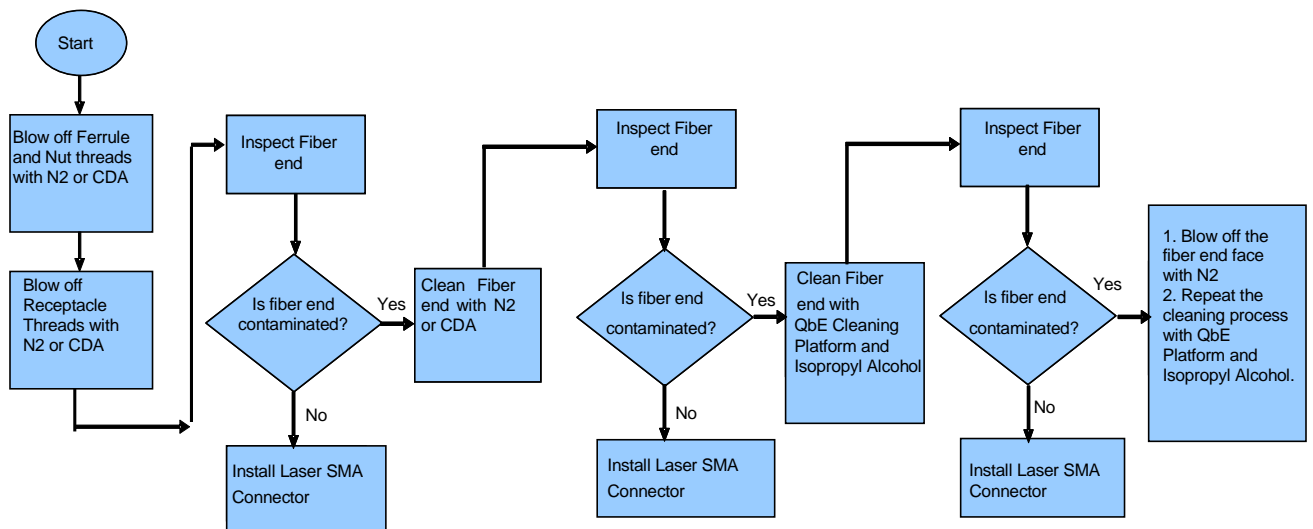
Start

Blow off Ferrule and Nut threads with N2 or CDA

Blow off Receptacle Threads with N2 or CDA

Inspect Fiber end

Is fiber end contaminated?

Yes

No

Install Laser SMA Connector

Clean Fiber end with N2 or CDA

Inspect Fiber end

Is fiber end contaminated?

Yes

No

Install Laser SMA Connector

Clean Fiber end with QbE Cleaning Platform and Isopropyl Alcohol

Inspect Fiber end

Is fiber end contaminated?

Yes

No

Install Laser SMA Connector

1. Blow off the fiber end face with N2
2. Repeat the cleaning process with QbE Platform and Isopropyl Alcohol.